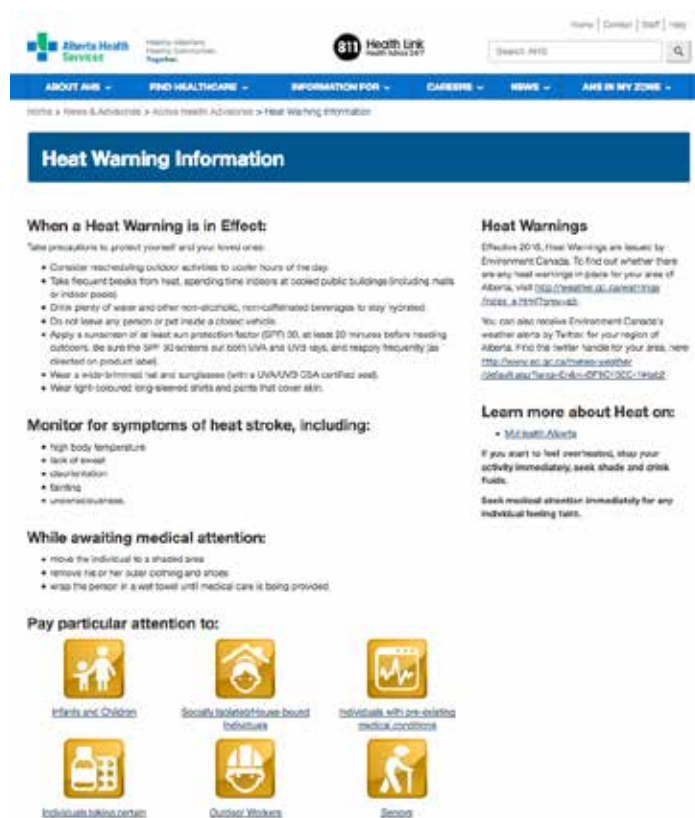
Home | Contact | Staff | Help

Alberta Health Services

Healthy Albertans. Healthy Communities. Together.

811 Health Link Health Advice 24/7

Search AHS

ABOUT AHS | FIND HEALTHCARE | INFORMATION FOR | CAREERS | NEWS | AHS IN MY ZONE

Home > News & Advisories > Active Health Advisories > Heat Warning Information

Heat Warning Information

When a Heat Warning is in Effect:

Take precautions to protect yourself and your loved ones:

- Consider rescheduling outdoor activities to cooler hours of the day.
- Take frequent breaks from heat, spending time indoors at cooled public buildings (including malls or indoor pools)
- Drink plenty of water and other non-alcoholic, non-caffeinated beverages to stay hydrated.
- Do not leave any person or pet inside a closed vehicle.
- Apply a sunscreen of at least sun protection factor (SPF) 30, at least 20 minutes before heading outdoors. Be sure the SPF 30 screens out both UVA and UVB rays, and reapply frequently (as directed on product label).
- Wear a wide-brimmed hat and sunglasses (with a UVA/UVB CSA certified seal).
- Wear light-coloured long-sleeved shirts and pants that cover skin.

Monitor for symptoms of heat stroke, including:

- high body temperature
- lack of sweat
- disorientation
- fainting
- unconsciousness.

While awaiting medical attention:

- move the individual to a shaded area
- remove his or her outer clothing and shoes
- wrap the person in a wet towel until medical care is being provided.

Pay particular attention to:

Infants and Children

Socially Isolated/House-bound Individuals

Individuals with pre-existing medical conditions

Individuals taking certain

Outdoor Workers

Seniors

Heat Warnings

Effective 2016, Heat Warnings are issued by Environment Canada. To find out whether there are any heat warnings in place for your area of Alberta, visit http://weather.gc.ca/warnings/index_e.html?prov=ab

You can also receive Environment Canada's weather alerts by Twitter for your region of Alberta. Find the twitter handle for your area, here http://www.ec.gc.ca/meteo-weather/default.asp?lang=En&n=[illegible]

Learn more about Heat on:

- MyHealth.Alberta

If you start to feel overheated, stop your activity immediately, seek shade and drink fluids.

Seek medical attention immediately for any individual feeling faint.